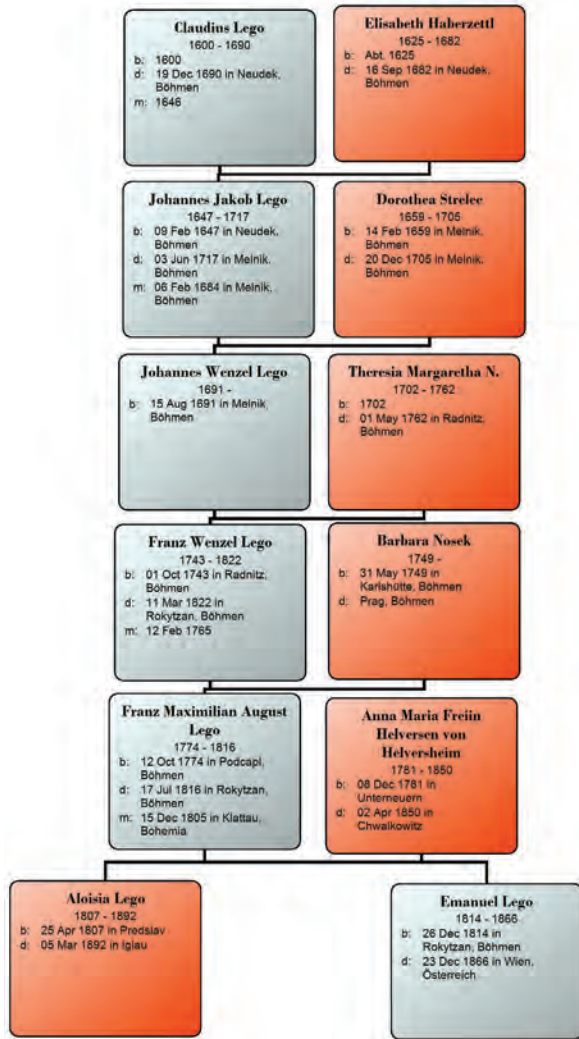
Claudius Lego
1600 - 1690
b: 1600
d: 19 Dec 1690 in Neudek, Böhmen
m: 1646

Elisabeth Haberzettl
1625 - 1682
b: Abt. 1625
d: 16 Sep 1682 in Neudek, Böhmen

Johannes Jakob Lego
1647 - 1717
b: 09 Feb 1647 in Neudek, Böhmen
d: 03 Jun 1717 in Melnik, Böhmen
m: 06 Feb 1684 in Melnik, Böhmen

Dorothea Strelec
1659 - 1705
b: 14 Feb 1659 in Melnik, Böhmen
d: 20 Dec 1705 in Melnik, Böhmen

Johannes Wenzel Lego
1691 -
b: 15 Aug 1691 in Melnik, Böhmen

Theresia Margaretha N.
1702 - 1762
b: 1702
d: 01 May 1762 in Radnitz, Böhmen

Franz Wenzel Lego
1743 - 1822
b: 01 Oct 1743 in Radnitz, Böhmen
d: 11 Mar 1822 in Rokytzan, Böhmen
m: 12 Feb 1765

Barbara Nosek
1749 -
b: 31 May 1749 in Karlshütte, Böhmen
d: Prag, Böhmen

Franz Maximilian August Lego
1774 - 1816
b: 12 Oct 1774 in Podcapl, Böhmen
d: 17 Jul 1816 in Rokytzan, Böhmen
m: 15 Dec 1805 in Klattau, Bohemia

Anna Maria Freiin Helversen von Helversheim
1781 - 1850
b: 08 Dec 1781 in Unterneuern
d: 02 Apr 1850 in Chwalkowitz

Aloisia Lego
1807 - 1892
b: 25 Apr 1807 in Predslav
d: 05 Mar 1892 in Iglau

Emanuel Lego
1814 - 1866
b: 26 Dec 1814 in Rokytzan, Böhmen
d: 23 Dec 1866 in Wien, Österreich